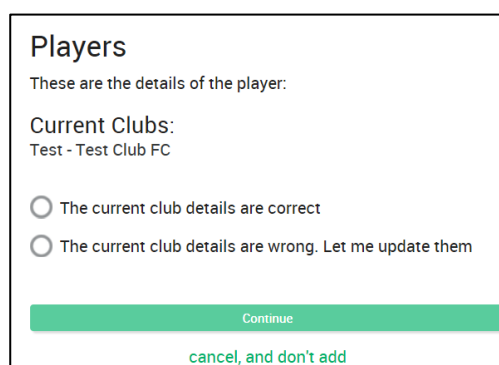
Players

These are the details of the player:

Current Clubs:
Test - Test Club FC

The current club details are correct

The current club details are wrong. Let me update them

Continue

cancel, and don't add